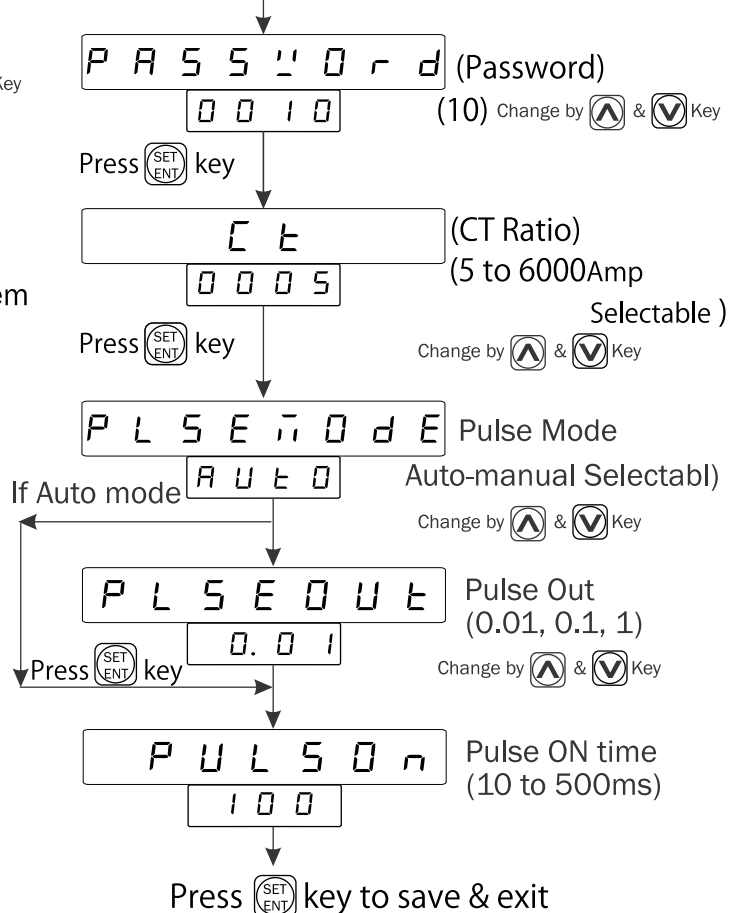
Key

PASSWOrd (Password)
0010
(10) Change by & Key
Press SET ENT key

Ct (CT Ratio)
0005
(5 to 6000Amp Selectable )
em
Press SET ENT key
Change by & Key

PLSEMOdE Pulse Mode
AUtO
Auto-manual Selectabl)
If Auto mode
Change by & Key

PLSEOUt Pulse Out
0.01
(0.01, 0.1, 1)
Press SET ENT key
Change by & Key

PULSOn Pulse ON time
100
(10 to 500ms)

Press SET ENT key to save & exit